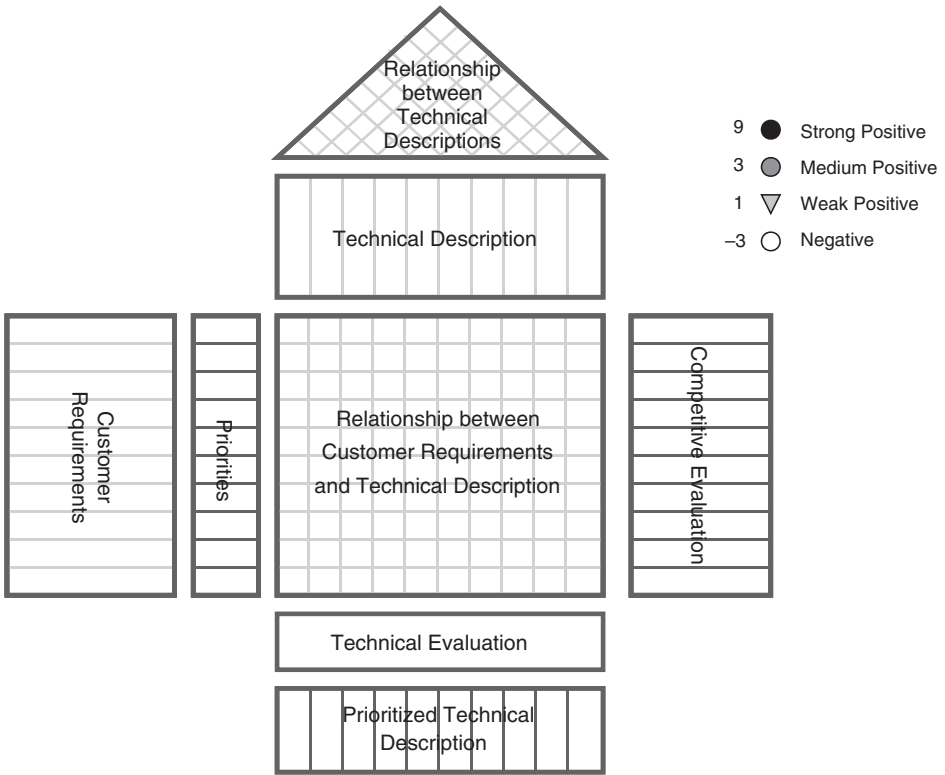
Relationship between Technical Descriptions

9 Strong Positive
3 Medium Positive
1 Weak Positive
–3 Negative

Technical Description

Customer Requirements

Priorities

Relationship between Customer Requirements and Technical Description

Competitive Evaluation

Technical Evaluation

Prioritized Technical Description